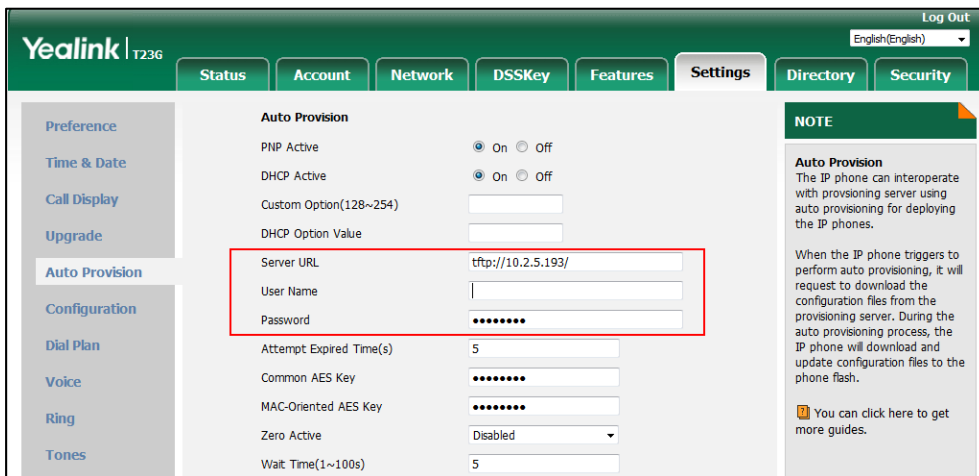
Log Out
English(English)

Yealink | T23G

Status | Account | Network | DSSKey | Features | Settings | Directory | Security

Preference
Time & Date
Call Display
Upgrade
Auto Provision
Configuration
Dial Plan
Voice
Ring
Tones

Auto Provision

PNP Active ◉ On ○ Off
DHCP Active ◉ On ○ Off
Custom Option(128~254)
DHCP Option Value
Server URL tftp://10.2.5.193/
User Name
Password ••••••••
Attempt Expired Time(s) 5
Common AES Key ••••••••
MAC-Oriented AES Key ••••••••
Zero Active Disabled
Wait Time(1~100s) 5

NOTE

Auto Provision
The IP phone can interoperate with provsioning server using auto provisioning for deploying the IP phones.

When the IP phone triggers to perform auto provisioning, it will request to download the configuration files from the provisioning server. During the auto provisioning process, the IP phone will download and update configuration files to the phone flash.

You can click here to get more guides.